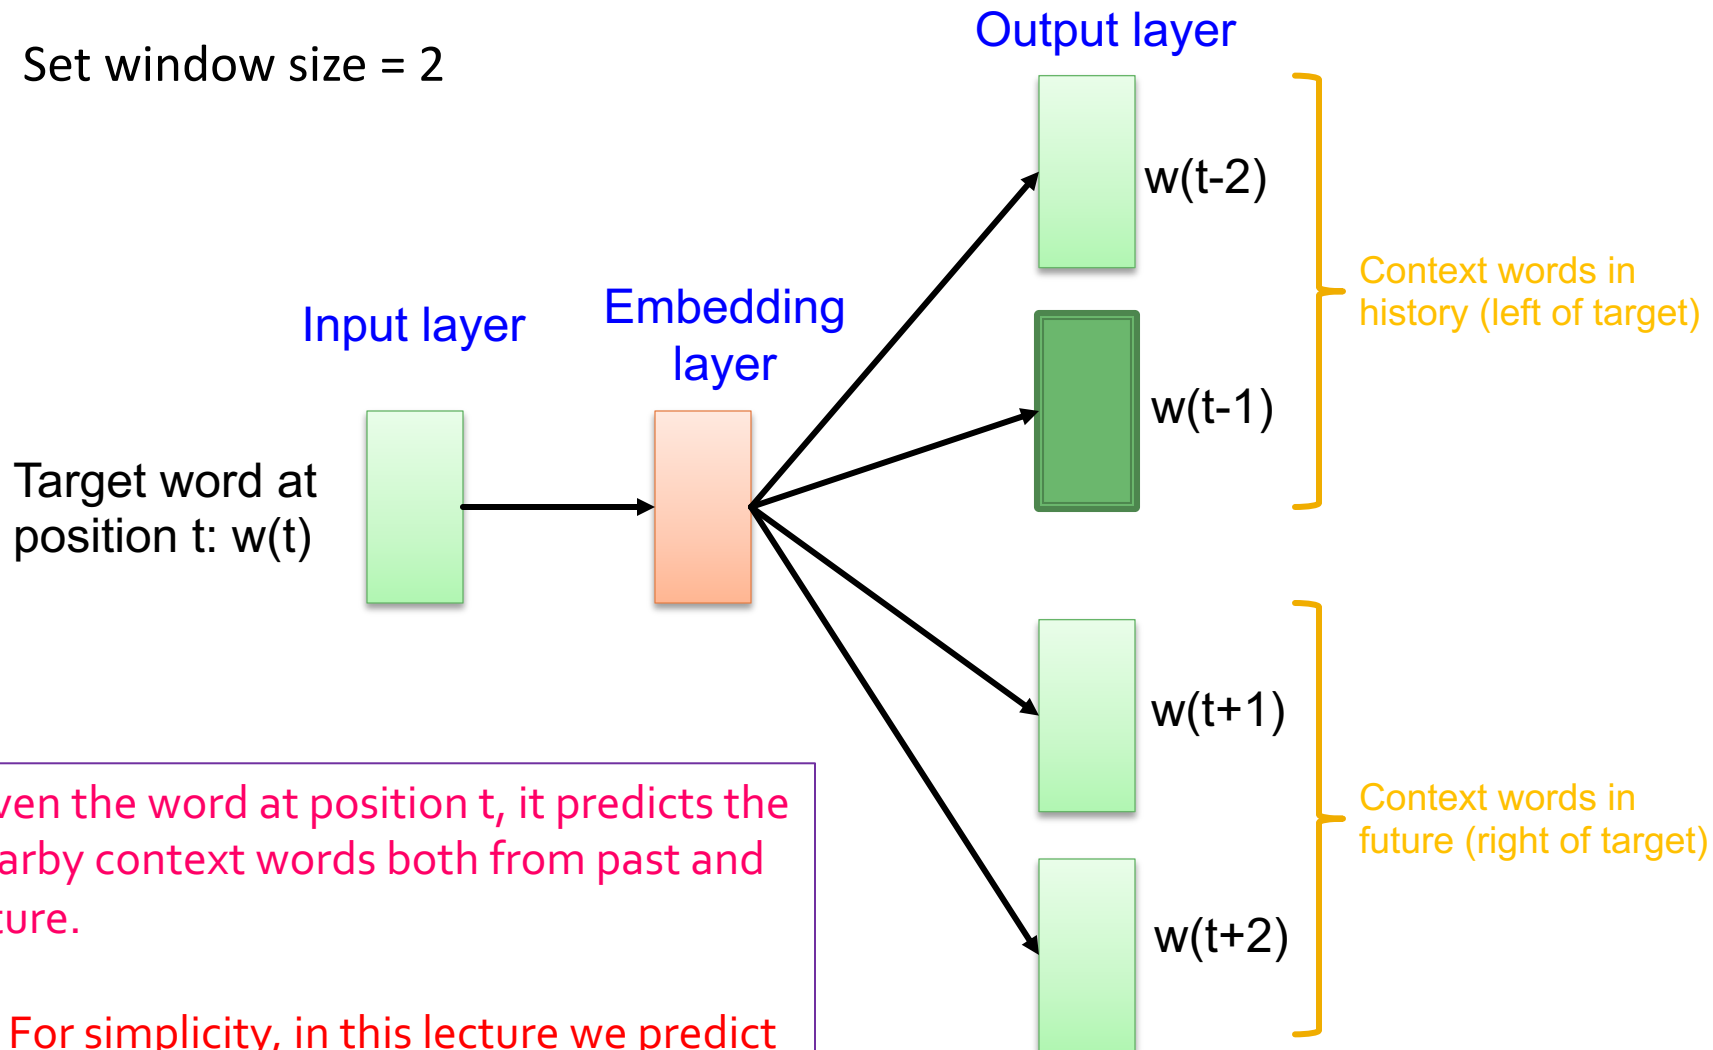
Set window size = 2

Output layer

w(t-2)

Context words in history (left of target)

Input layer

Embedding layer

w(t-1)

Target word at position t: w(t)

w(t+1)

Context words in future (right of target)

w(t+2)

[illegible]ven the word at position t, it predicts the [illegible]arby context words both from past and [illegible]ture.

For simplicity, in this lecture we predict